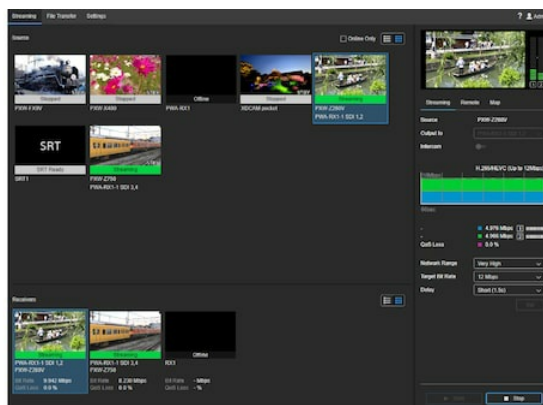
Streaming File Transfer Settings

? Adm

Source

Online Only

Stopped
PXW-FX9V

Stopped
PXW-X400

Offline
PWA-RX1

Stopped
XDCAM pocket

Streaming
PXW-Z280V
PWA-RX1-1 SDI 1,2

SRT

SRT Ready
SRT1

Streaming
PXW-Z750
PWA-RX1-1 SDI 3,4

Streaming Remote Map

Source PXW-Z280V

Output to

Intercom

H.265/HEVC (Up to 12Mbps)

0.0Mbps

Mbps

4.976 Mbps
4.966 Mbps
QoS Loss 0.0 %

Network Range Very High
Target Bit Rate 12 Mbps
Delay Short (1.5s)

Receivers

Streaming
PWA-RX1-1 SDI 1,2
PXW-Z280V
Bit Rate 9.942 Mbps
QoS Loss 0.0 %

Streaming
PWA-RX1-1 SDI 3,4
PXW-Z750
Bit Rate 8.230 Mbps
QoS Loss 0.0 %

Offline
RX1
Bit Rate - Mbps
QoS Loss - %

Stop